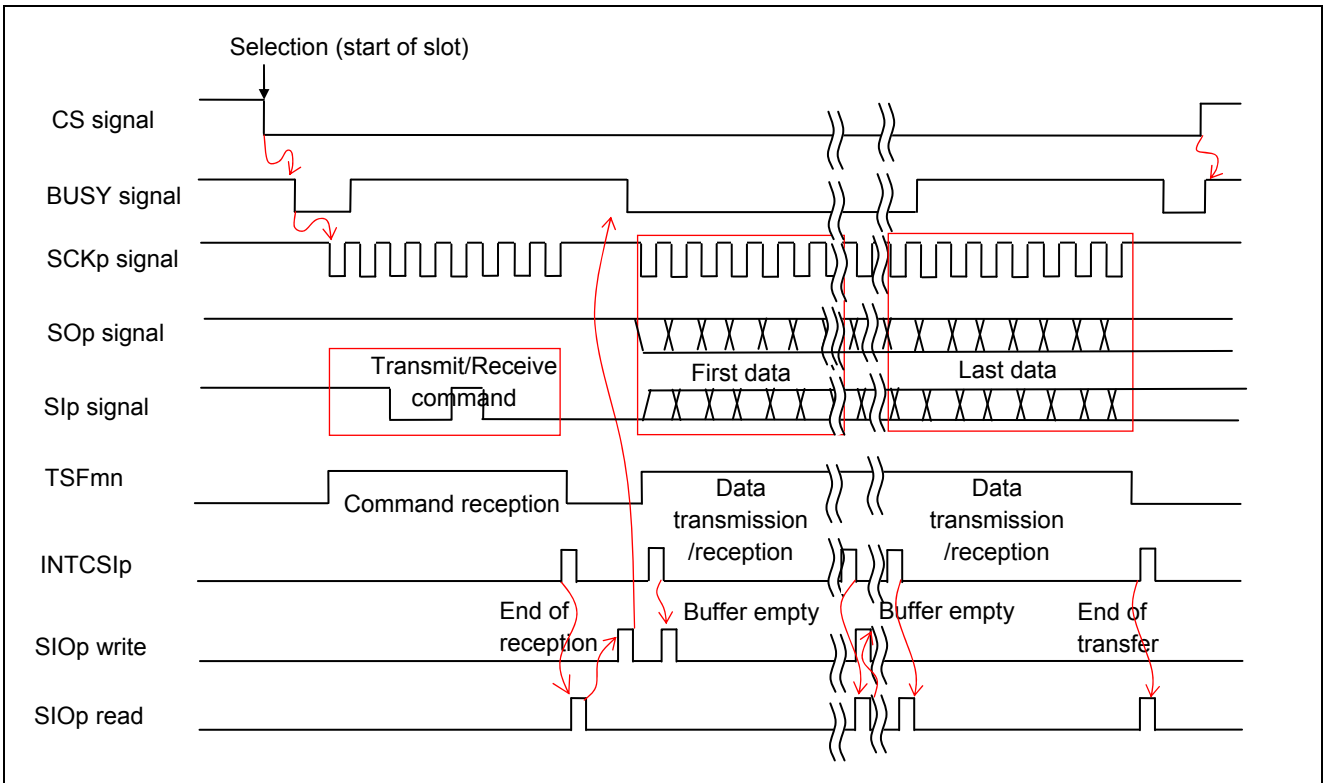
Selection (start of slot)

CS signal

BUSY signal

SCKp signal

SOp signal

SIp signal

Transmit/Receive command

First data

Last data

TSFmn

Command reception

Data transmission /reception

Data transmission /reception

INTCSIp

End of reception

Buffer empty

Buffer empty

End of transfer

SIOp write

SIOp read